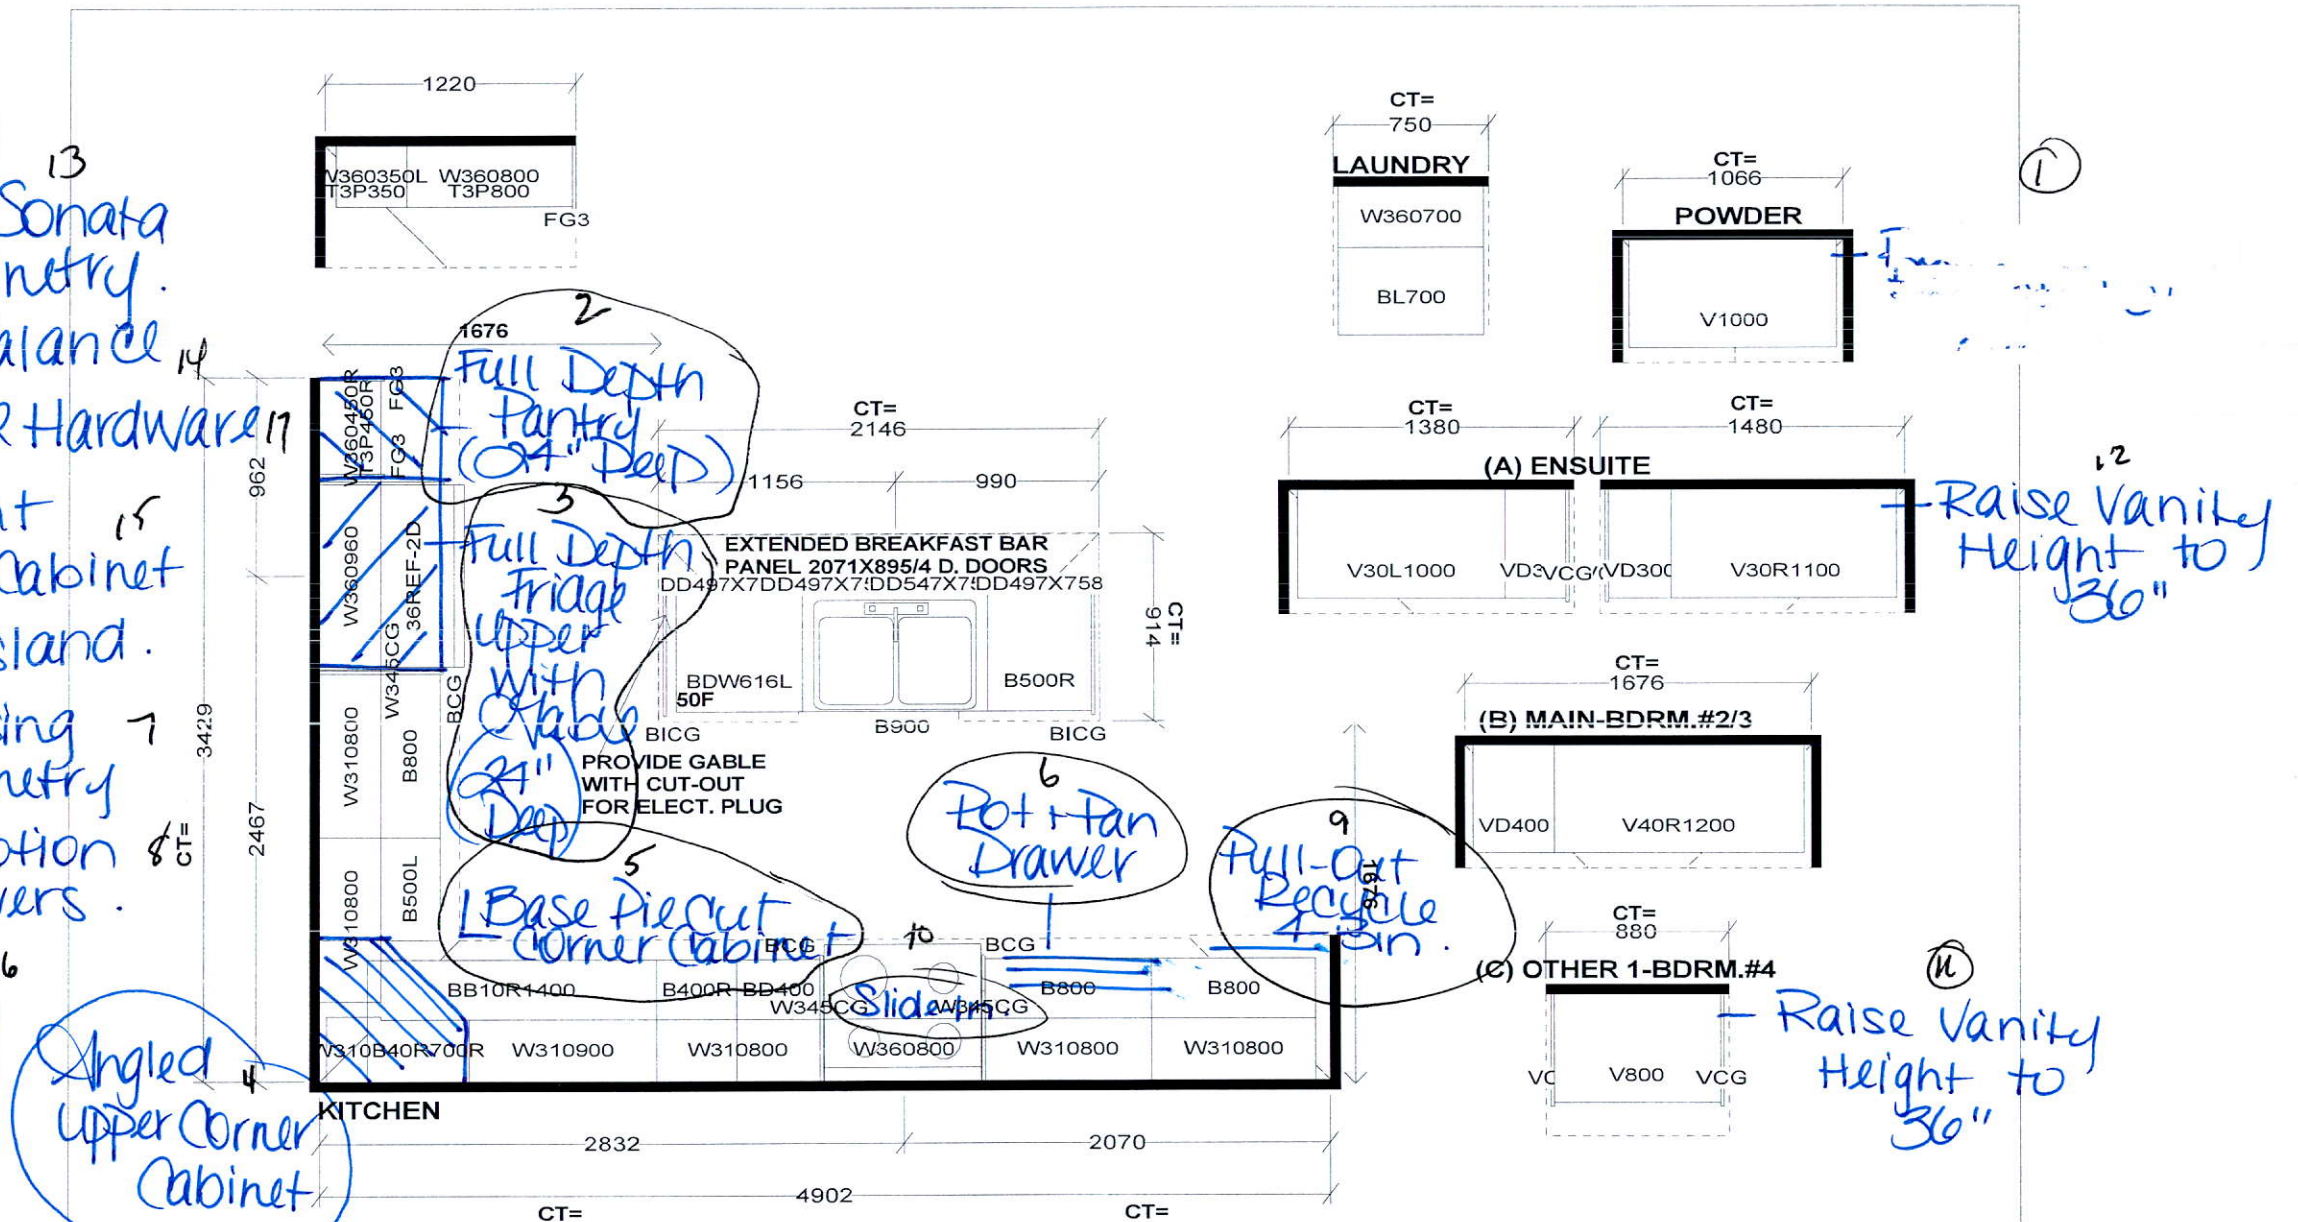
13
Sonata
ntry.
alance 14
Hardware 17
t 15
Cabinet
sland.
ing 7
ntry
tion
ers.
6

1220
W360350L W360800
T3P350 T3P800
FG3

CT=
750
LAUNDRY
W360700
BL700

CT=
1066
POWDER
V1000

1

2
1676
Full Depth Pantry (24" Deep)
W360450R T3P450R FG3 FG3
962

3
Full Depth Fridge Upper With Gable (24" Deep)
W360960 36REF-2D W345CG

CT=
2146
1156 990
EXTENDED BREAKFAST BAR
PANEL 2071X895/4 D. DOORS
DD497X7DD497X7DD547X7DD497X758
CT=
914
BDW616L
50F
B900
B500R
BCG
BICG
BICG
PROVIDE GABLE
WITH CUT-OUT
FOR ELECT. PLUG

CT=
1380
CT=
1480
(A) ENSUITE
V30L1000 VD3VCG VD30 V30R1100
12
Raise Vanity Height to 36"

CT=
1676
(B) MAIN-BDRM.#2/3
VD400 V40R1200

3429
2467
CT=
W310800 B800
W310800 B500L

6
Pot + Pan Drawer

9
Pull-Out Recycle Bin.
1876

5
L Base Pie Cut Corner Cabinet
BCG
BB10R1400 B400R BD400
10
Slide-in
W345CG W345CG
BCG
B800 B800

W310B40R700R W310900 W310800 W360800 W310800 W310800
KITCHEN

4
Angled Upper Corner Cabinet

2832 2070
4902
CT= CT=

CT=
880
(C) OTHER 1-BDRM.#4
VC V800 VCG
11
Raise Vanity Height to 36"